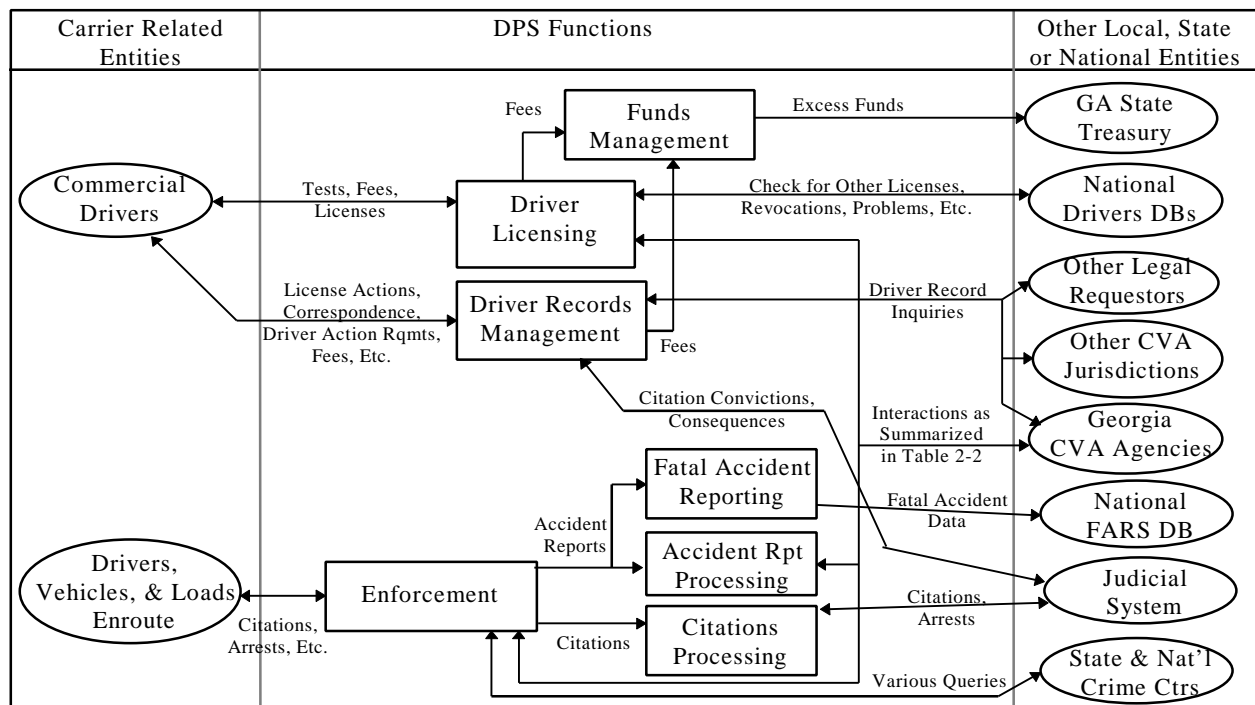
Carrier Related Entities

DPS Functions

Other Local, State or National Entities

Fees

Funds Management

Excess Funds

GA State Treasury

Commercial Drivers

Tests, Fees, Licenses

Driver Licensing

Check for Other Licenses, Revocations, Problems, Etc.

National Drivers DBs

License Actions, Correspondence, Driver Action Rqmts, Fees, Etc.

Driver Records Management

Fees

Driver Record Inquiries

Other Legal Requestors

Other CVA Jurisdictions

Citation Convictions, Consequences

Interactions as Summarized in Table 2-2

Georgia CVA Agencies

Fatal Accident Reporting

Fatal Accident Data

National FARS DB

Accident Reports

Accident Rpt Processing

Drivers, Vehicles, & Loads Enroute

Enforcement

Judicial System

Citations, Arrests, Etc.

Citations

Citations Processing

Citations, Arrests

Various Queries

State & Nat'l Crime Ctrs